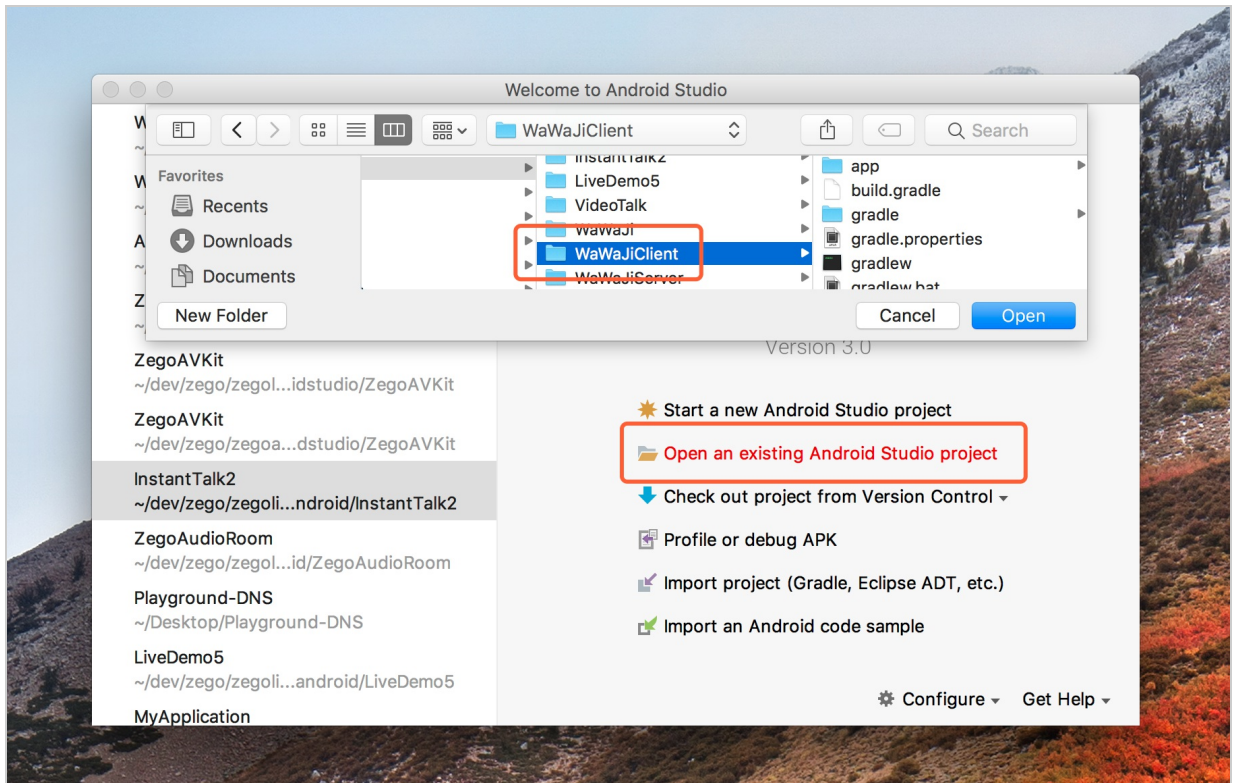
Welcome to Android Studio

WaWaJiClient

Search

Favorites

Recents

Downloads

Documents

InstantTalk2

LiveDemo5

VideoTalk

WaWaJi

WaWaJiClient

WaWaJiServer

app

build.gradle

gradle

gradle.properties

gradlew

gradlew.bat

New Folder

Cancel

Open

Version 3.0

ZegoAVKit
~/dev/zego/zegol...idstudio/ZegoAVKit

ZegoAVKit
~/dev/zego/zegoa...dstudio/ZegoAVKit

InstantTalk2
~/dev/zego/zegoli...ndroid/InstantTalk2

ZegoAudioRoom
~/dev/zego/zegol...id/ZegoAudioRoom

Playground-DNS
~/Desktop/Playground-DNS

LiveDemo5
~/dev/zego/zegoli...android/LiveDemo5

MyApplication

Start a new Android Studio project

Open an existing Android Studio project

Check out project from Version Control

Profile or debug APK

Import project (Gradle, Eclipse ADT, etc.)

Import an Android code sample

Configure

Get Help